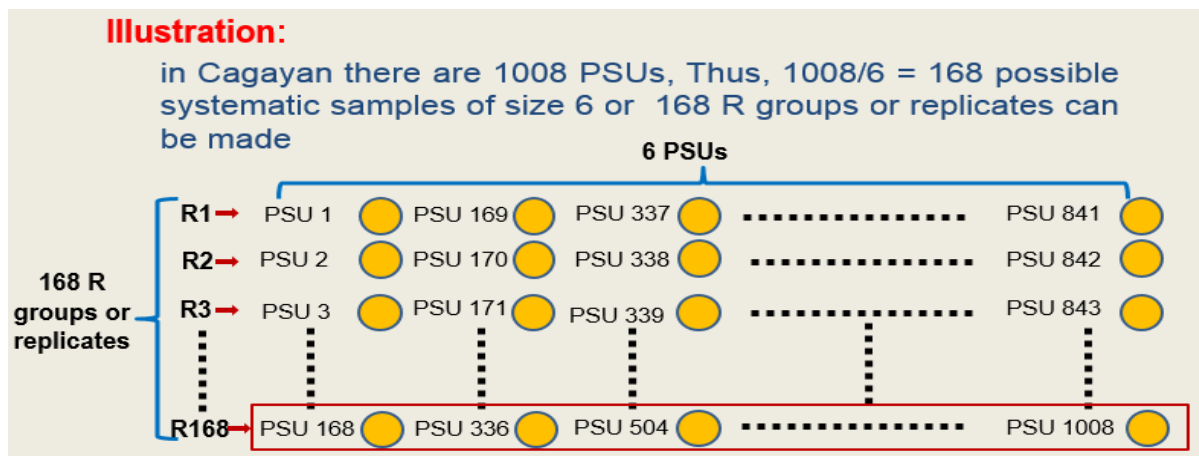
Illustration:

in Cagayan there are 1008 PSUs, Thus, 1008/6 = 168 possible systematic samples of size 6 or 168 R groups or replicates can be made

6 PSUs

168 R groups or replicates

R1 PSU 1 PSU 169 PSU 337 PSU 841
R2 PSU 2 PSU 170 PSU 338 PSU 842
R3 PSU 3 PSU 171 PSU 339 PSU 843
R168 PSU 168 PSU 336 PSU 504 PSU 1008